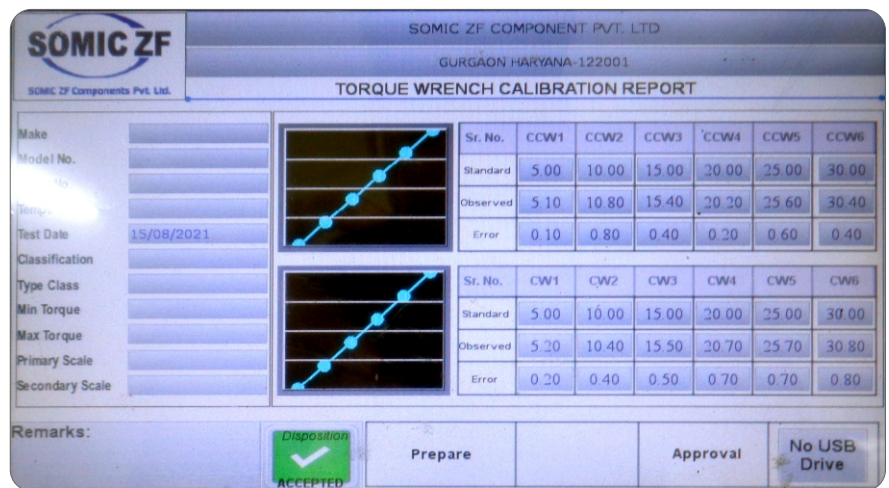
SOMIC ZF

SOMIC ZF Components Pvt. Ltd.

SOMIC ZF COMPONENT PVT. LTD

GURGAON HARYANA-122001

TORQUE WRENCH CALIBRATION REPORT

Make
Model No.
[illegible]
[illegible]
Test Date 15/08/2021
Classification
Type Class
Min Torque
Max Torque
Primary Scale
Secondary Scale

| Sr. No. | CCW1 | CCW2 | CCW3 | CCW4 | CCW5 | CCW6 |
|---|---|---|---|---|---|---|
| Standard | 5.00 | 10.00 | 15.00 | 20.00 | 25.00 | 30.00 |
| Observed | 5.10 | 10.80 | 15.40 | 20.20 | 25.60 | 30.40 |
| Error | 0.10 | 0.80 | 0.40 | 0.20 | 0.60 | 0.40 |

| Sr. No. | CW1 | CW2 | CW3 | CW4 | CW5 | CW6 |
|---|---|---|---|---|---|---|
| Standard | 5.00 | 10.00 | 15.00 | 20.00 | 25.00 | 30.00 |
| Observed | 5.20 | 10.40 | 15.50 | 20.70 | 25.70 | 30.80 |
| Error | 0.20 | 0.40 | 0.50 | 0.70 | 0.70 | 0.80 |

Remarks:

Disposition
ACCEPTED

Prepare

Approval

No USB Drive